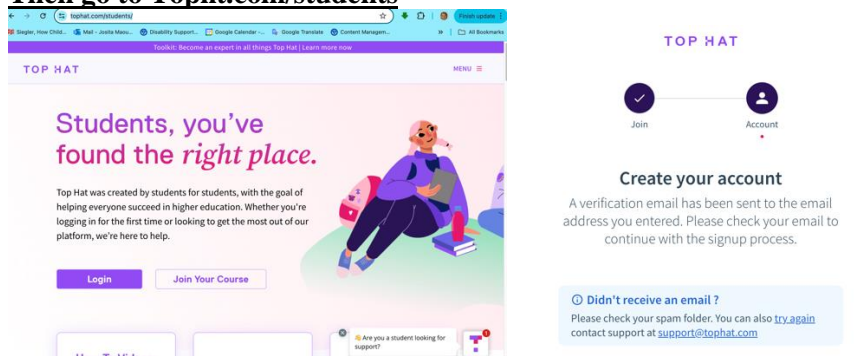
Then go to Tophat.com/students

tophat.com/students/

Finish update

Siegler, How Child... Mail - Josita Maou... Disability Support... Google Calendar -... Google Translate Content Managem... All Bookmarks

Toolkit: Become an expert in all things Top Hat | Learn more now

TOP HAT

MENU

Students, you've found the right place.

Top Hat was created by students for students, with the goal of helping everyone succeed in higher education. Whether you're logging in for the first time or looking to get the most out of our platform, we're here to help.

Login

Join Your Course

Are you a student looking for support?

TOP HAT

Join

Account

Create your account

A verification email has been sent to the email address you entered. Please check your email to continue with the signup process.

Didn't receive an email ?

Please check your spam folder. You can also try again contact support at support@tophat.com